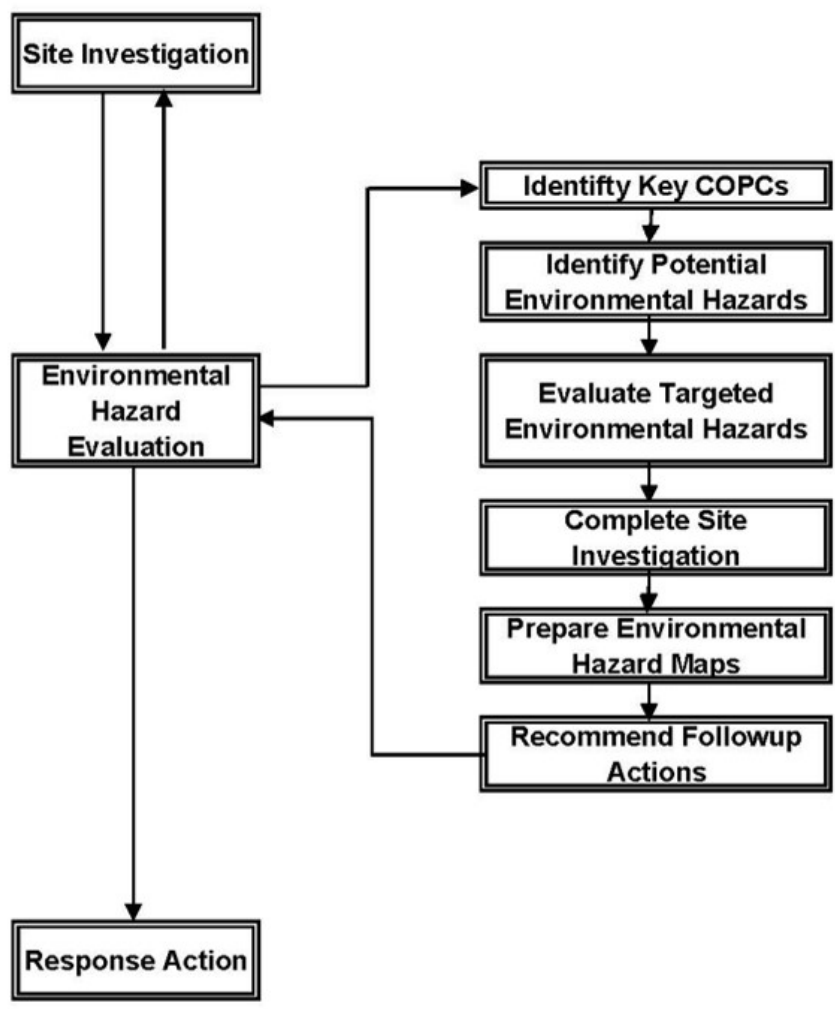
Site Investigation

Environmental Hazard Evaluation

Identifty Key COPCs

Identify Potential Environmental Hazards

Evaluate Targeted Environmental Hazards

Complete Site Investigation

Prepare Environmental Hazard Maps

Recommend Followup Actions

Response Action